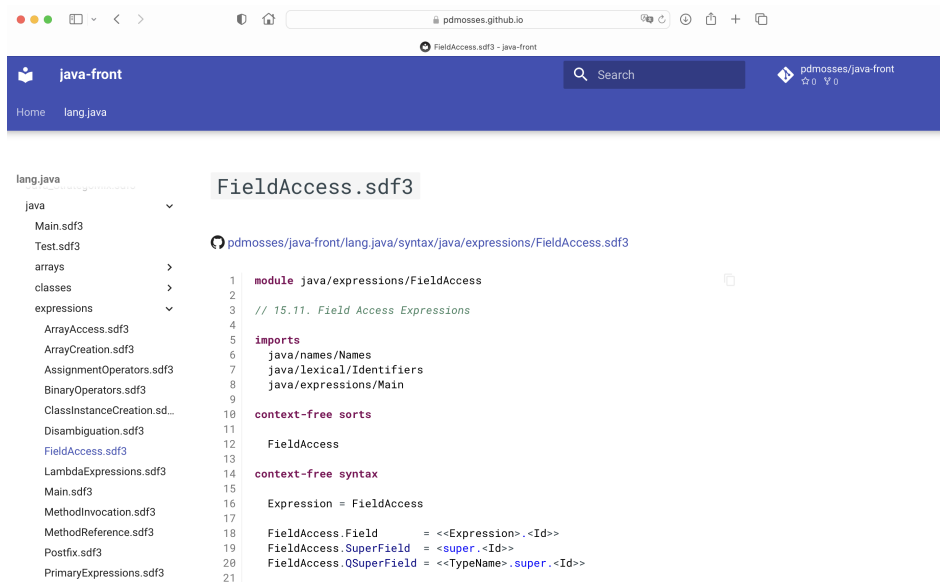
pdmosses.github.io

FieldAccess.sdf3 - java-front

java-front

Search

pdmosses/java-front
☆0 ⑂0

Home lang.java

lang.java

java

Main.sdf3
Test.sdf3
arrays
classes
expressions
ArrayAccess.sdf3
ArrayCreation.sdf3
AssignmentOperators.sdf3
BinaryOperators.sdf3
ClassInstanceCreation.sd...
Disambiguation.sdf3
FieldAccess.sdf3
LambdaExpressions.sdf3
Main.sdf3
MethodInvocation.sdf3
MethodReference.sdf3
Postfix.sdf3
PrimaryExpressions.sdf3

FieldAccess.sdf3

pdmosses/java-front/lang.java/syntax/java/expressions/FieldAccess.sdf3

1 module java/expressions/FieldAccess
2
3 // 15.11. Field Access Expressions
4
5 imports
6 java/names/Names
7 java/lexical/Identifiers
8 java/expressions/Main
9
10 context-free sorts
11
12 FieldAccess
13
14 context-free syntax
15
16 Expression = FieldAccess
17
18 FieldAccess.Field = <<Expression>.<Id>>
19 FieldAccess.SuperField = <super.<Id>>
20 FieldAccess.QSuperField = <<TypeName>.super.<Id>>
21